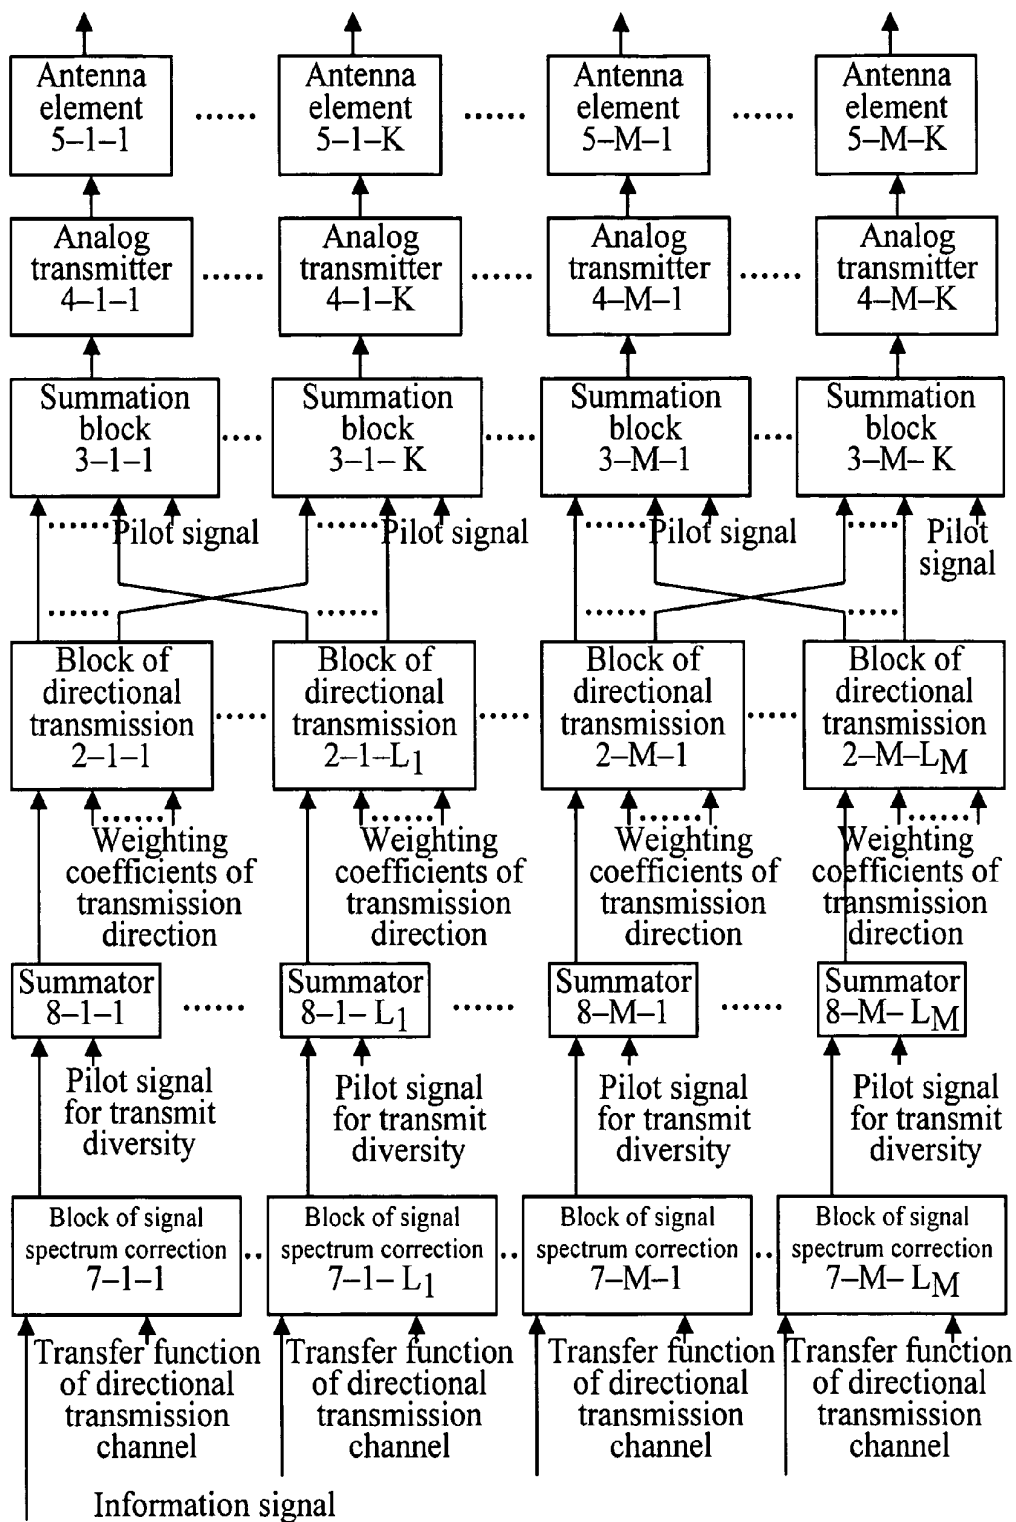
Antenna element 5–1–1 ...... Antenna element 5–1–K ...... Antenna element 5–M–1 ...... Antenna element 5–M–K

Analog transmitter 4–1–1 ...... Analog transmitter 4–1–K ...... Analog transmitter 4–M–1 ...... Analog transmitter 4–M–K

Summation block 3–1–1 .... Summation block 3–1– K ..... Summation block 3–M–1 .... Summation block 3–M– K

...... Pilot signal ...... Pilot signal ...... Pilot signal ...... Pilot signal

...... ...... ...... ......

Block of directional transmission 2–1–1 ..... Block of directional transmission 2–1–$L_1$ ..... Block of directional transmission 2–M–1 ..... Block of directional transmission 2–M–$L_M$

...... Weighting coefficients of transmission direction ...... Weighting coefficients of transmission direction ...... Weighting coefficients of transmission direction ...... Weighting coefficients of transmission direction

Summator 8–1–1 ...... Summator 8–1– $L_1$ ...... Summator 8–M–1 ...... Summator 8–M– $L_M$

Pilot signal for transmit diversity Pilot signal for transmit diversity Pilot signal for transmit diversity Pilot signal for transmit diversity

Block of signal spectrum correction 7–1–1 .. Block of signal spectrum correction 7–1– $L_1$ .. Block of signal spectrum correction 7–M–1 .. Block of signal spectrum correction 7–M– $L_M$

Transfer function of directional transmission channel Transfer function of directional transmission channel Transfer function of directional transmission channel Transfer function of directional transmission channel

Information signal